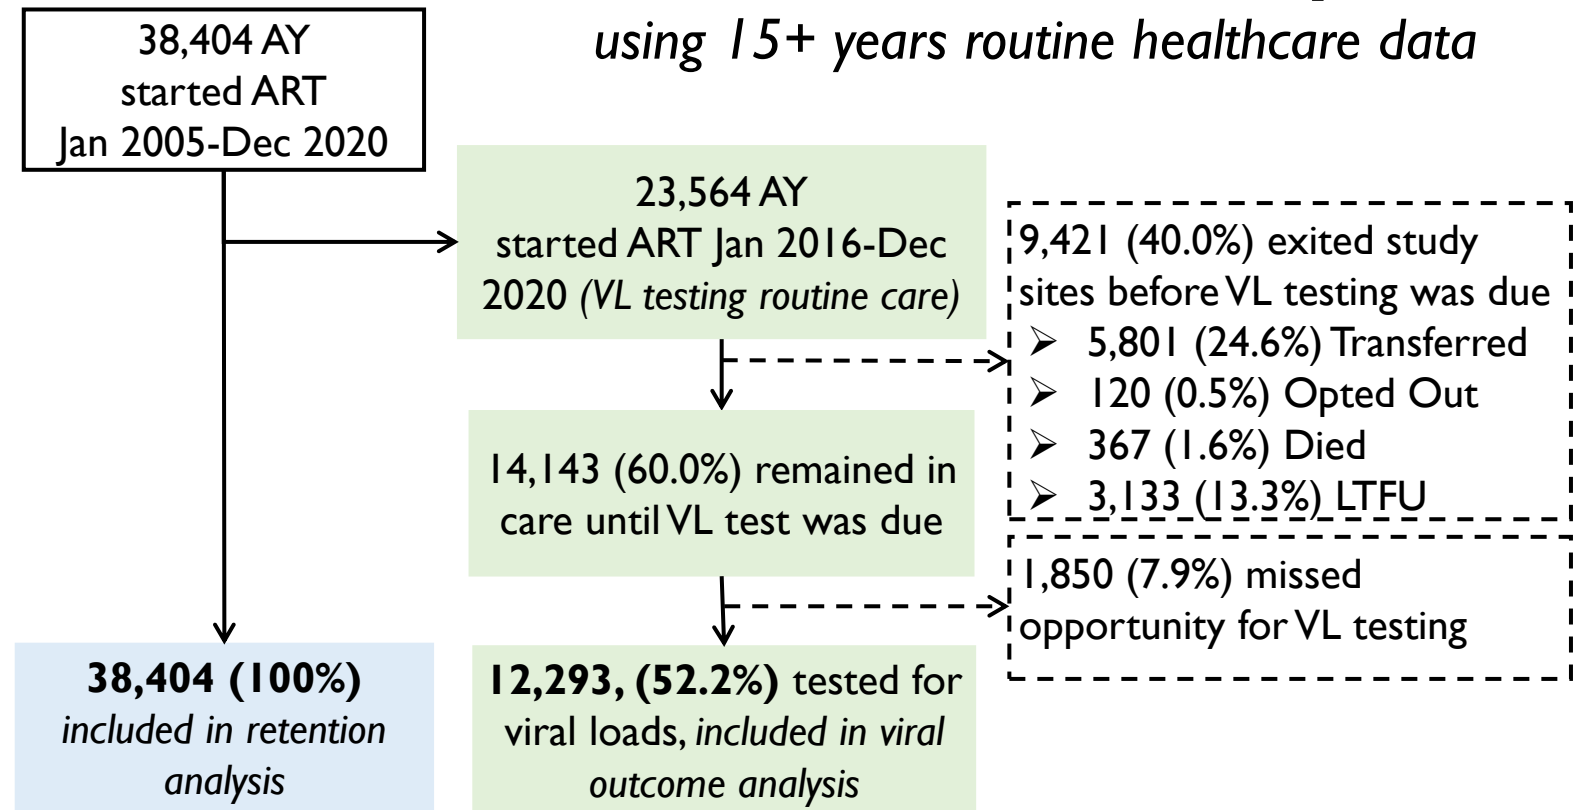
using 15+ years routine healthcare data

38,404 AY started ART Jan 2005-Dec 2020

23,564 AY started ART Jan 2016-Dec 2020 *(VL testing routine care)*

9,421 (40.0%) exited study sites before VL testing was due
➢ 5,801 (24.6%) Transferred
➢ 120 (0.5%) Opted Out
➢ 367 (1.6%) Died
➢ 3,133 (13.3%) LTFU

14,143 (60.0%) remained in care until VL test was due

1,850 (7.9%) missed opportunity for VL testing

**38,404 (100%)** *included in retention analysis*

**12,293, (52.2%)** tested for viral loads, *included in viral outcome analysis*